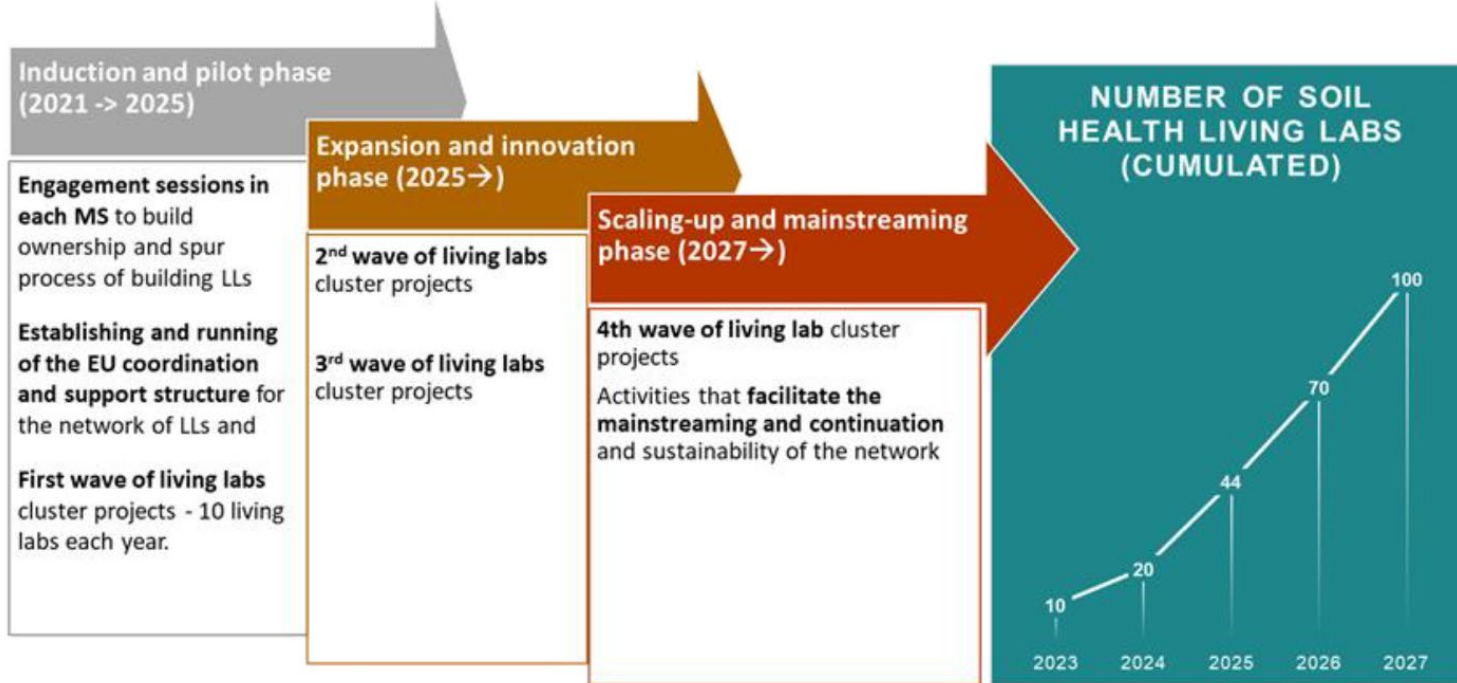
Induction and pilot phase (2021 -> 2025)

Engagement sessions in each MS to build ownership and spur process of building LLs

Establishing and running of the EU coordination and support structure for the network of LLs and

First wave of living labs cluster projects - 10 living labs each year.

Expansion and innovation phase (2025→)

2$^{nd}$ wave of living labs cluster projects

3$^{rd}$ wave of living labs cluster projects

Scaling-up and mainstreaming phase (2027→)

4th wave of living lab cluster projects

Activities that facilitate the mainstreaming and continuation and sustainability of the network

NUMBER OF SOIL HEALTH LIVING LABS (CUMULATED)

10
20
44
70
100

2023
2024
2025
2026
2027